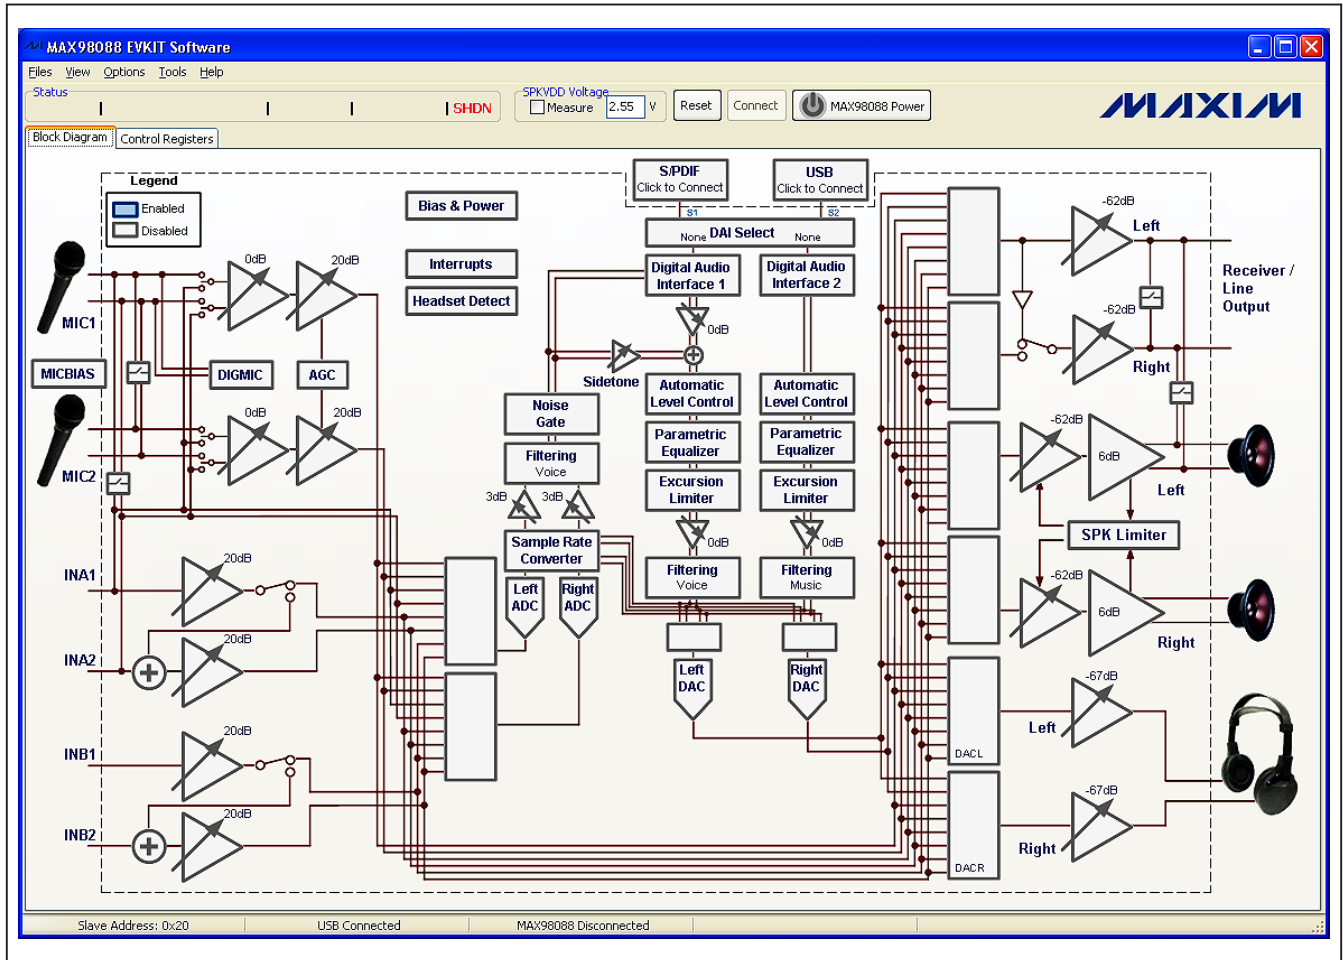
MAX98088 EVKIT Software

Files View Options Tools Help

Status
SHDN

SPKVDD Voltage
Measure 2.55 V
Reset
Connect
MAX98088 Power

MAXIM

Block Diagram
Control Registers

Legend
Enabled
Disabled

Bias & Power
Interrupts
Headset Detect

S/PDIF
Click to Connect
USB
Click to Connect
S1
S2
None DAI Select None
Digital Audio Interface 1
Digital Audio Interface 2
0dB
Sidetone
Automatic Level Control
Automatic Level Control
Parametric Equalizer
Parametric Equalizer
Excursion Limiter
Excursion Limiter
0dB
0dB
Filtering Voice
Filtering Music
Left DAC
Right DAC

Noise Gate
Filtering Voice
3dB
3dB
Sample Rate Converter
Left ADC
Right ADC

MIC1
MICBIAS
MIC2
DIGMIC
AGC
0dB
20dB
0dB
20dB
INA1
INA2
INB1
INB2
20dB
20dB
20dB
20dB

-62dB
Left
-62dB
Right
Receiver / Line Output
-62dB
6dB
Left
SPK Limiter
-62dB
6dB
Right
-67dB
Left
-67dB
Right
DACL
DACR

Slave Address: 0x20
USB Connected
MAX98088 Disconnected